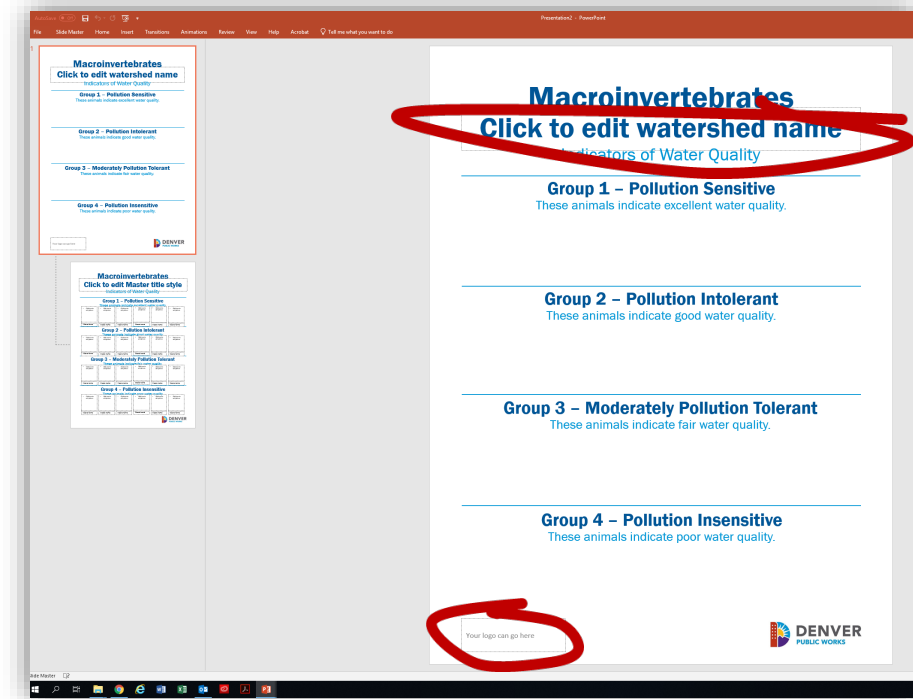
AutoSave Off

Presentation2 - PowerPoint

File Slide Master Home Insert Transitions Animations Review View Help Acrobat Tell me what you want to do

1

Macroinvertebrates
Click to edit watershed name
Indicators of Water Quality
Group 1 – Pollution Sensitive
These animals indicate excellent water quality.
Group 2 – Pollution Intolerant
These animals indicate good water quality.
Group 3 – Moderately Pollution Tolerant
These animals indicate fair water quality.
Group 4 – Pollution Insensitive
These animals indicate poor water quality.
Your logo can go here
DENVER

Macroinvertebrates
Click to edit Master title style
Indicators of Water Quality
Group 1 – Pollution Sensitive
Group 2 – Pollution Intolerant
Group 3 – Moderately Pollution Tolerant
Group 4 – Pollution Insensitive
DENVER

Macroinvertebrates
Click to edit watershed name
Indicators of Water Quality

Group 1 – Pollution Sensitive
These animals indicate excellent water quality.

Group 2 – Pollution Intolerant
These animals indicate good water quality.

Group 3 – Moderately Pollution Tolerant
These animals indicate fair water quality.

Group 4 – Pollution Insensitive
These animals indicate poor water quality.

Your logo can go here

DENVER
PUBLIC WORKS

Slide Master